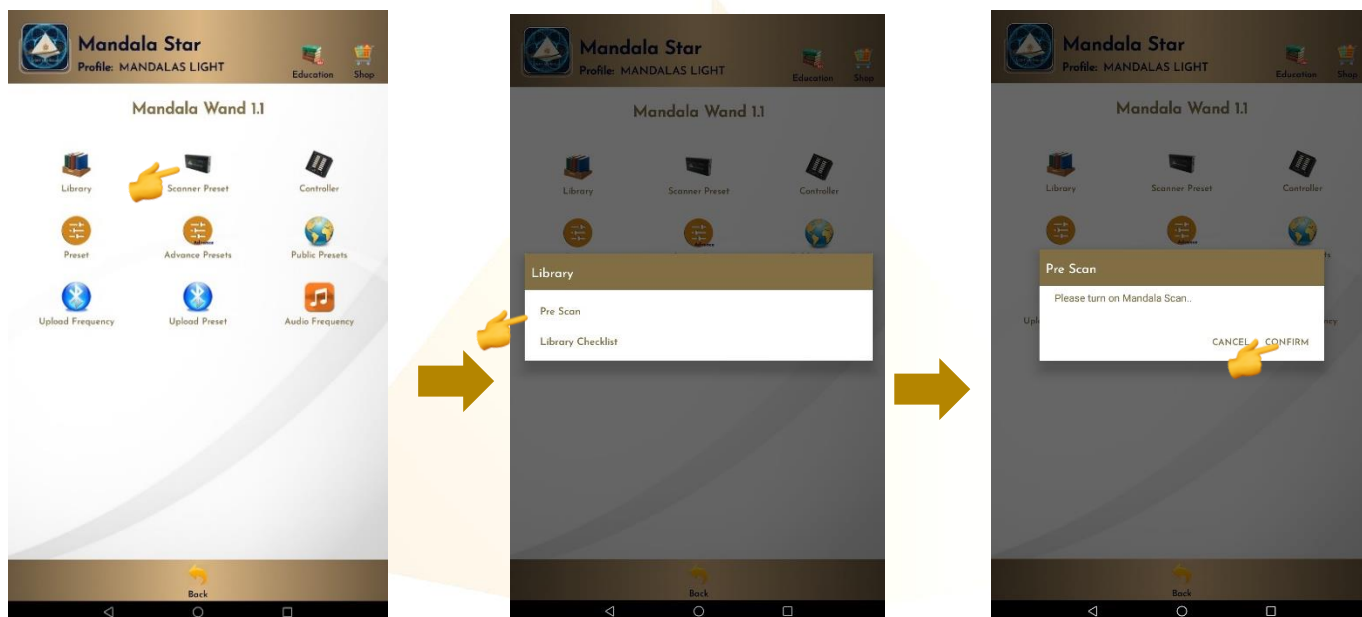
Mandala Star
Profile: MANDALAS LIGHT
Education
Shop

Mandala Wand 1.1

Library
Scanner Preset
Controller
Preset
Advance Presets
Public Presets
Upload Frequency
Upload Preset
Audio Frequency

Back

Mandala Star
Profile: MANDALAS LIGHT
Education
Shop

Mandala Wand 1.1

Library
Scanner Preset
Controller

Library
Pre Scan
Library Checklist

Back

Mandala Star
Profile: MANDALAS LIGHT
Education
Shop

Mandala Wand 1.1

Library
Scanner Preset
Controller

Pre Scan
Please turn on Mandala Scan..
CANCEL
CONFIRM

Back